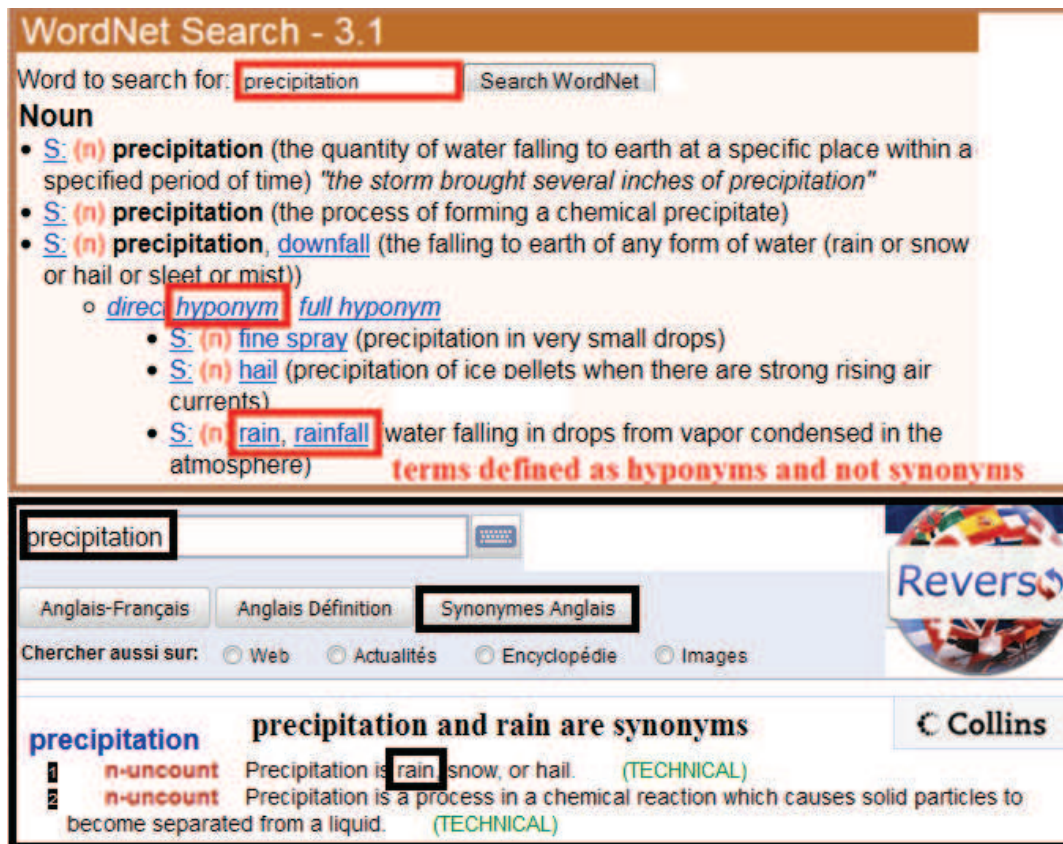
WordNet Search - 3.1

Word to search for: precipitation Search WordNet

Noun

• S: (n) precipitation (the quantity of water falling to earth at a specific place within a specified period of time) "the storm brought several inches of precipitation"
• S: (n) precipitation (the process of forming a chemical precipitate)
• S: (n) precipitation, downfall (the falling to earth of any form of water (rain or snow or hail or sleet or mist))
  ◦ direct hyponym | full hyponym
    • S: (n) fine spray (precipitation in very small drops)
    • S: (n) hail (precipitation of ice pellets when there are strong rising air currents)
    • S: (n) rain, rainfall (water falling in drops from vapor condensed in the atmosphere)

terms defined as hyponyms and not synonyms

precipitation

Reverso

Anglais-Français Anglais Définition Synonymes Anglais

Chercher aussi sur: Web Actualités Encyclopédie Images

precipitation

precipitation and rain are synonyms

Collins

1 n-uncount Precipitation is rain, snow, or hail. (TECHNICAL)
2 n-uncount Precipitation is a process in a chemical reaction which causes solid particles to become separated from a liquid. (TECHNICAL)